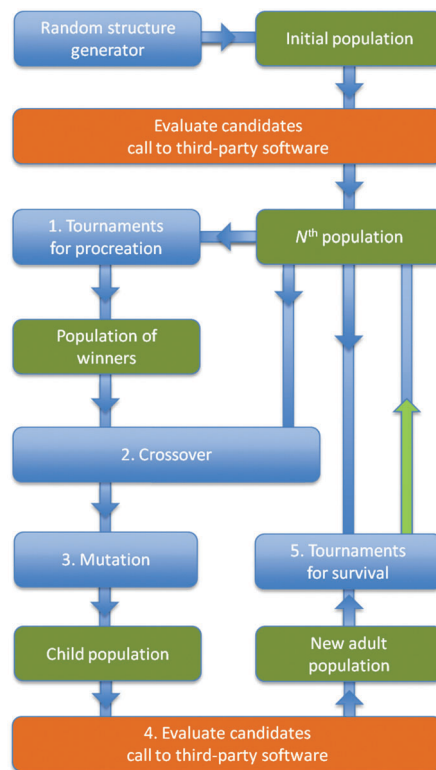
Random structure generator

Initial population

Evaluate candidates call to third-party software

1. Tournaments for procreation

$N^{\text{th}}$ population

Population of winners

2. Crossover

3. Mutation

5. Tournaments for survival

Child population

New adult population

4. Evaluate candidates call to third-party software